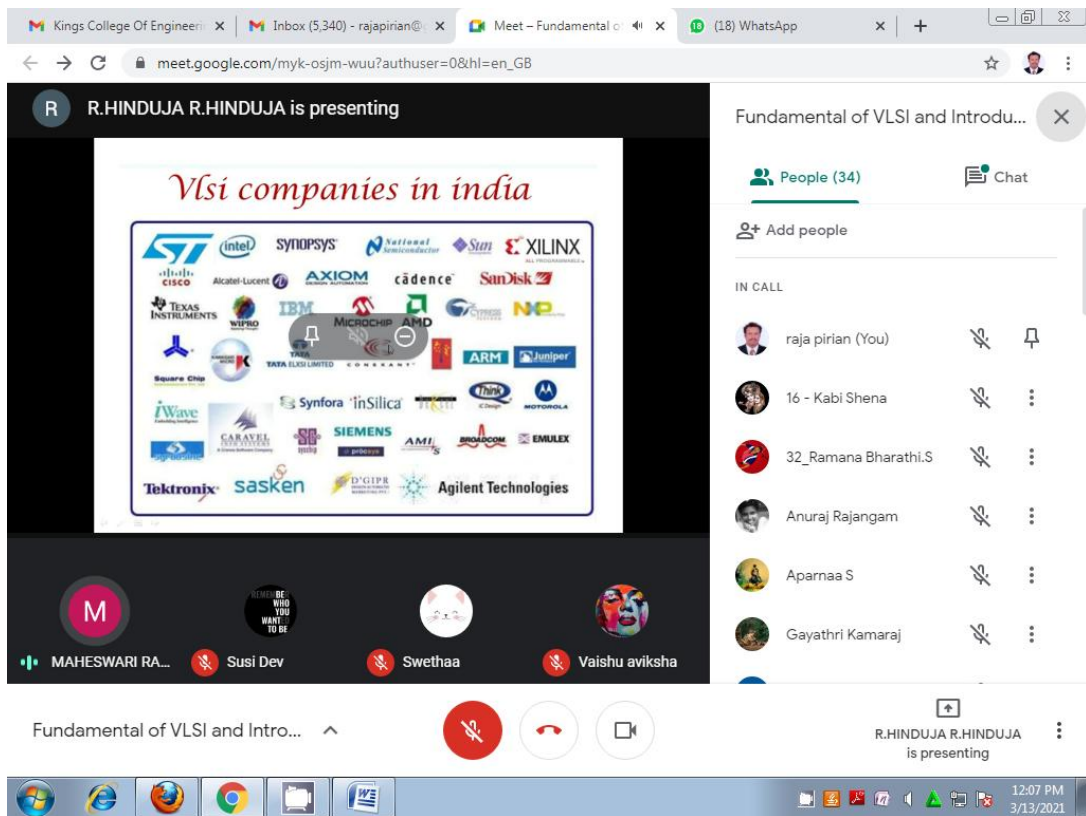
Kings College Of Engineeri ×   Inbox (5,340) - rajapirian@ ×   Meet – Fundamental o ×   (18) WhatsApp ×   +

meet.google.com/myk-osjm-wuu?authuser=0&hl=en_GB

R   R.HINDUJA R.HINDUJA is presenting

Vlsi companies in india

ST   intel   SYNOPSYS   National Semiconductor   Sun   XILINX
CISCO   Alcatel-Lucent   AXIOM   cadence   SanDisk
TEXAS INSTRUMENTS   WIPRO   IBM   MICROCHIP   AMD   CYPRESS   NXP
TATA   TATA ELXSI LIMITED   CONEXANT   ARM   Juniper
Square Chip
iWave   Synfora   inSilica   Think   MOTOROLA
CARAVEL   SIEMENS   AMI   BROADCOM   EMULEX
Tektronix   sasken   D'GIPR   Agilent Technologies

Fundamental of VLSI and Introdu...

People (34)   Chat

Add people

IN CALL

raja pirian (You)
16 - Kabi Shena
32_Ramana Bharathi.S
Anuraj Rajangam
Aparnaa S
Gayathri Kamaraj

M   MAHESWARI RA...   Susi Dev   Swethaa   Vaishu aviksha

REMEMBER BE WHO YOU WANT TO BE

Fundamental of VLSI and Intro...

R.HINDUJA R.HINDUJA is presenting

12:07 PM 3/13/2021